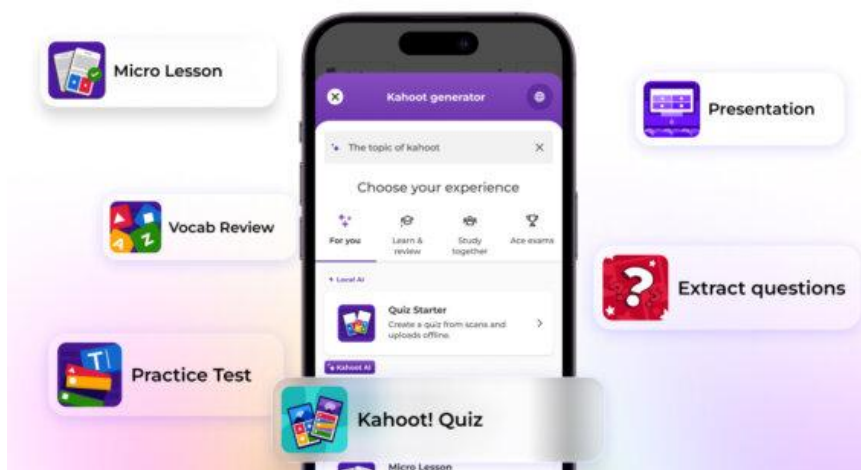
Micro Lesson

Presentation

Kahoot generator

The topic of kahoot

Choose your experience

For you

Learn & review

Study together

Ace exams

Vocab Review

Extract questions

+ Local AI

Quiz Starter

Create a quiz from scans and uploads offline.

Kahoot AI

Practice Test

Kahoot! Quiz

Micro Lesson